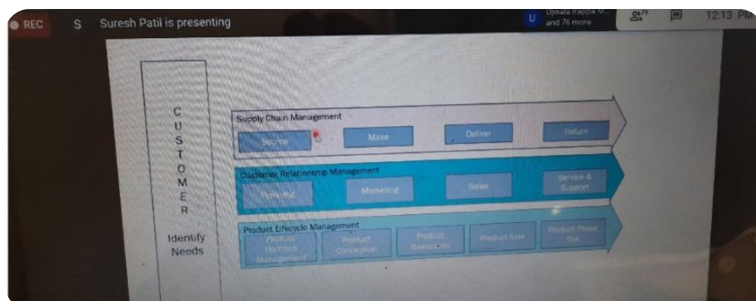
REC S Suresh Patil is presenting

U Ujwala Iruppa M... and 76 more

12:13 PM

C
U
S
T
O
M
E
R

Identify Needs

Supply Chain Management

Source

Make

Deliver

Return

Customer Relationship Management

Presales

Marketing

Sales

Service & Support

Product Lifecycle Management

Product Portfolio Management

Product Conception

Product Realization

Product Sale

Product Phase Out